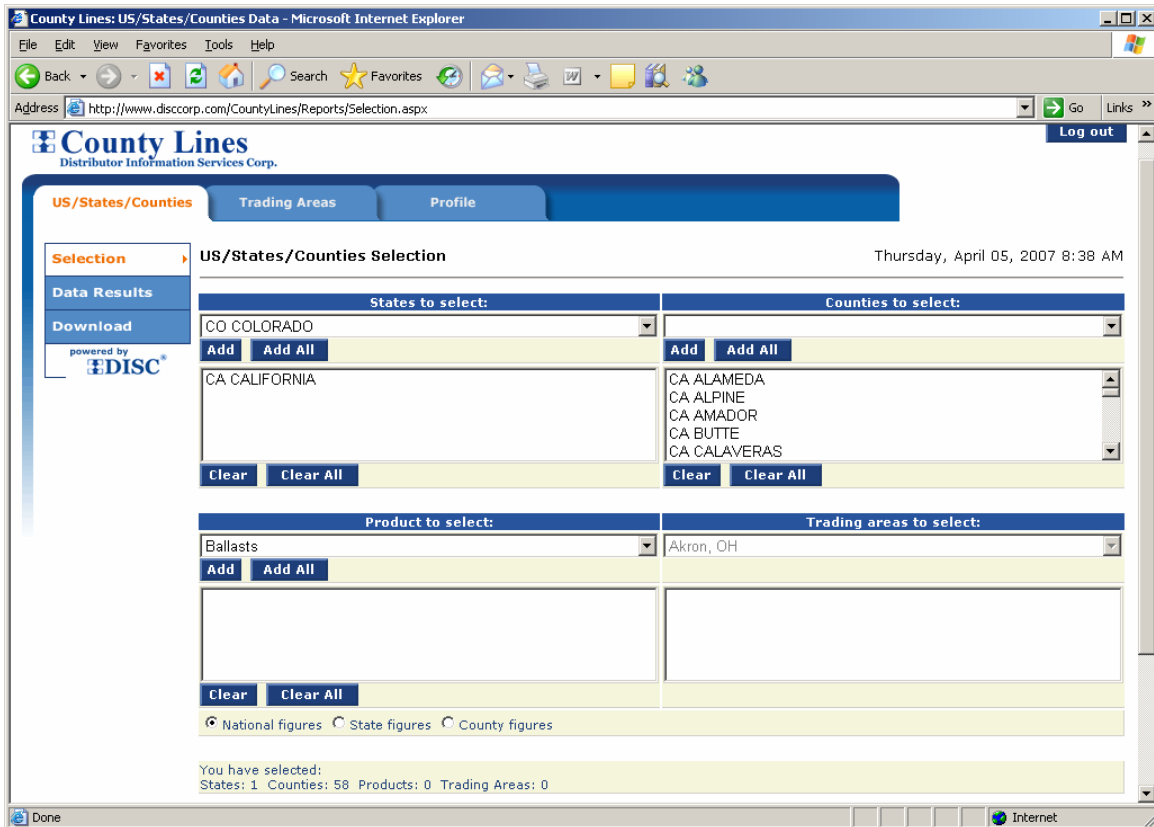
County Lines: US/States/Counties Data - Microsoft Internet Explorer

File Edit View Favorites Tools Help

Back Search Favorites

Address http://www.disccorp.com/CountyLines/Reports/Selection.aspx Go Links

County Lines
Distributor Information Services Corp.

Log out

US/States/Counties | Trading Areas | Profile

Selection
Data Results
Download
powered by DISC®

US/States/Counties Selection

Thursday, April 05, 2007 8:38 AM

States to select:
CO COLORADO
Add | Add All
CA CALIFORNIA
Clear | Clear All

Counties to select:
Add | Add All
CA ALAMEDA
CA ALPINE
CA AMADOR
CA BUTTE
CA CALAVERAS
Clear | Clear All

Product to select:
Ballasts
Add | Add All
Clear | Clear All

Trading areas to select:
Akron, OH

National figures  State figures  County figures

You have selected:
States: 1 Counties: 58 Products: 0 Trading Areas: 0

Done | Internet